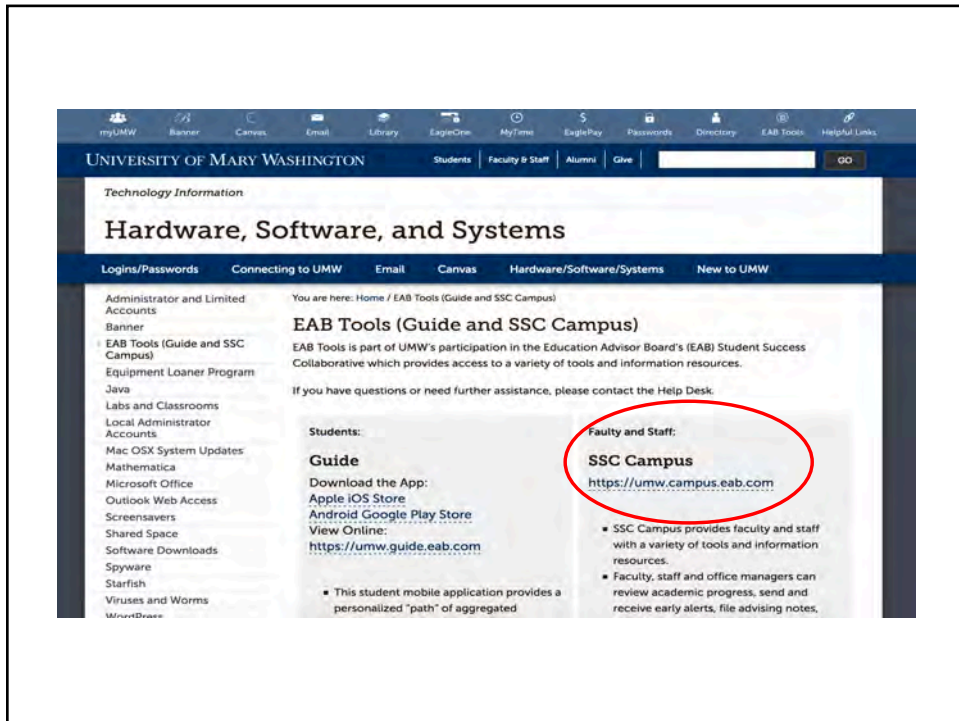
myUMW Banner Canvas Email Library EagleOne MyTime EaglePay Passwords Directory EAB Tools Helpful Links

UNIVERSITY OF MARY WASHINGTON

Students | Faculty & Staff | Alumni | Give

GO

Technology Information

Hardware, Software, and Systems

Logins/Passwords Connecting to UMW Email Canvas Hardware/Software/Systems New to UMW

Administrator and Limited Accounts
Banner
EAB Tools (Guide and SSC Campus)
Equipment Loaner Program
Java
Labs and Classrooms
Local Administrator Accounts
Mac OSX System Updates
Mathematica
Microsoft Office
Outlook Web Access
Screensavers
Shared Space
Software Downloads
Spyware
Starfish
Viruses and Worms
WordPress

You are here: Home / EAB Tools (Guide and SSC Campus)

EAB Tools (Guide and SSC Campus)

EAB Tools is part of UMW's participation in the Education Advisor Board's (EAB) Student Success Collaborative which provides access to a variety of tools and information resources.

If you have questions or need further assistance, please contact the Help Desk.

Students:

Guide

Download the App:
Apple iOS Store
Android Google Play Store
View Online:
https://umw.guide.eab.com

- This student mobile application provides a personalized "path" of aggregated

Faulty and Staff:

SSC Campus

https://umw.campus.eab.com

- SSC Campus provides faculty and staff with a variety of tools and information resources.
- Faculty, staff and office managers can review academic progress, send and receive early alerts, file advising notes,